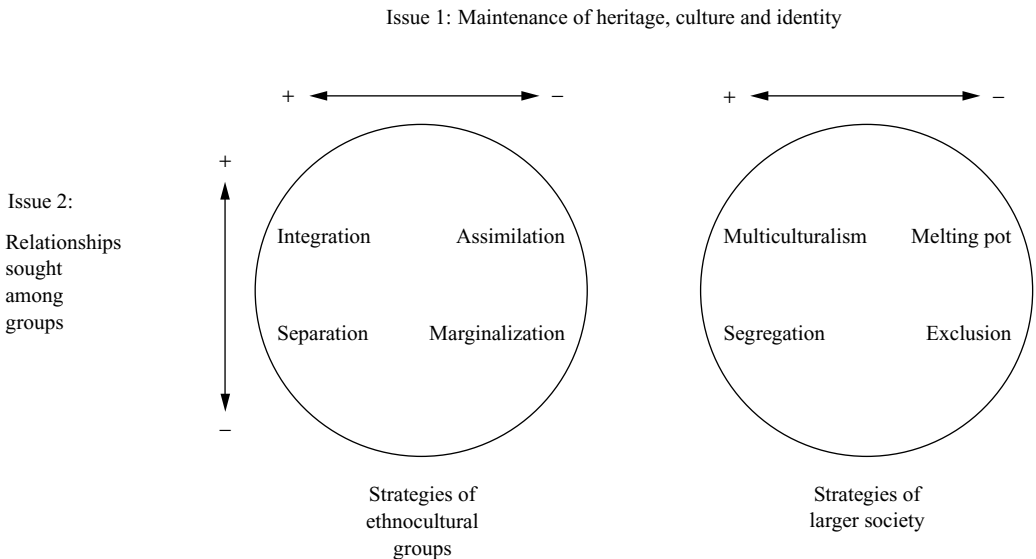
Issue 1: Maintenance of heritage, culture and identity

+ –

+ –

+

Issue 2:

Relationships sought among groups

–

Integration Assimilation

Separation Marginalization

Multiculturalism Melting pot

Segregation Exclusion

Strategies of ethnocultural groups

Strategies of larger society